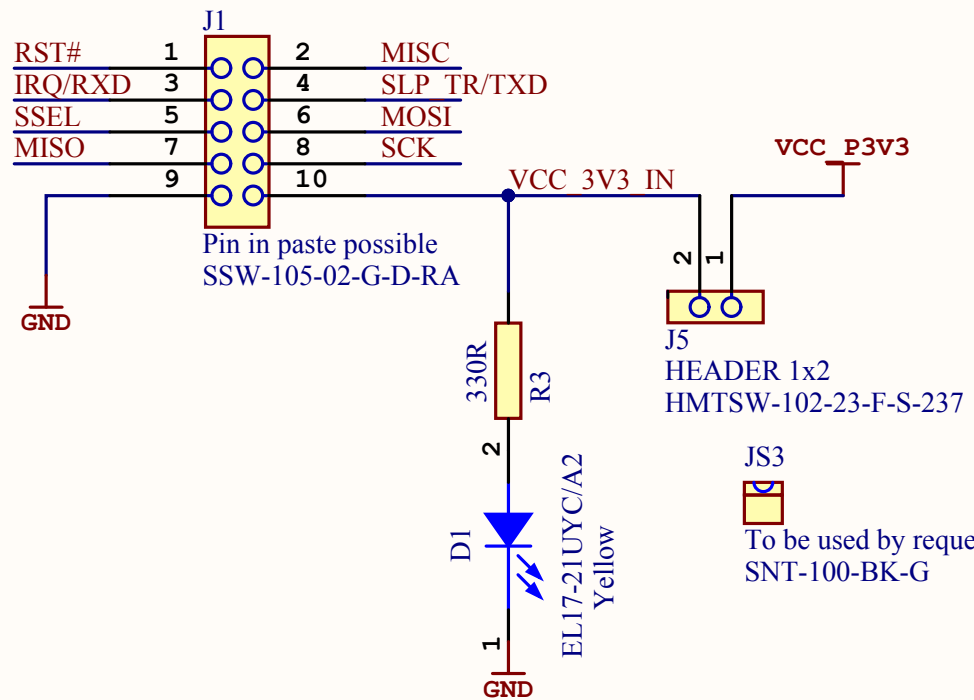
J1

| RST# | 1 | 2 | MISC |
|---|---|---|---|
| IRQ/RXD | 3 | 4 | SLP_TR/TXD |
| SSEL | 5 | 6 | MOSI |
| MISO | 7 | 8 | SCK |
| | 9 | 10 | VCC_3V3_IN |

VCC_P3V3

Pin in paste possible
SSW-105-02-G-D-RA

GND

2
1

J5
HEADER 1x2
HMTSW-102-23-F-S-237

330R
R3

2

JS3
To be used by reque
SNT-100-BK-G

D1
EL17-21UYC/A2
Yellow

1

GND